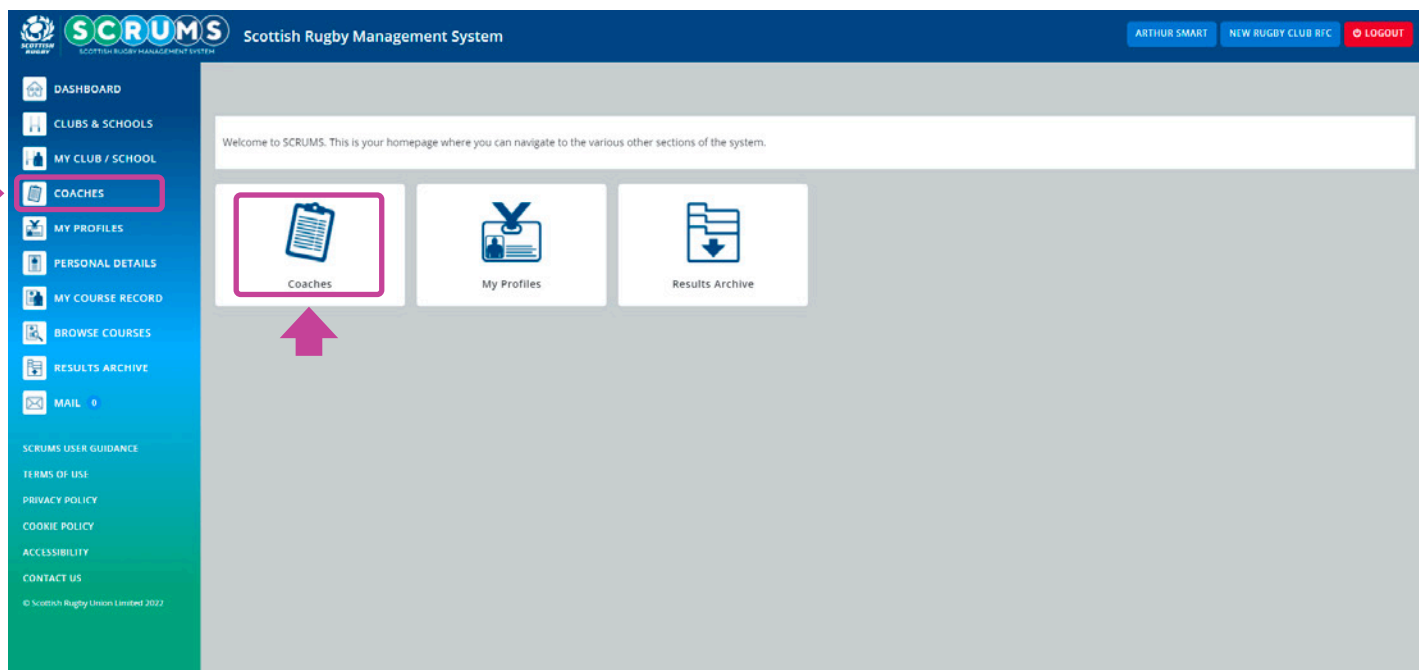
SCOTTISH RUGBY

SCRUMS
SCOTTISH RUGBY MANAGEMENT SYSTEM

Scottish Rugby Management System

ARTHUR SMART
NEW RUGBY CLUB RFC
LOGOUT

DASHBOARD
CLUBS & SCHOOLS
MY CLUB / SCHOOL
COACHES
MY PROFILES
PERSONAL DETAILS
MY COURSE RECORD
BROWSE COURSES
RESULTS ARCHIVE
MAIL 0

SCRUMS USER GUIDANCE
TERMS OF USE
PRIVACY POLICY
COOKIE POLICY
ACCESSIBILITY
CONTACT US
© Scottish Rugby Union Limited 2022

Welcome to SCRUMS. This is your homepage where you can navigate to the various other sections of the system.

Coaches
My Profiles
Results Archive